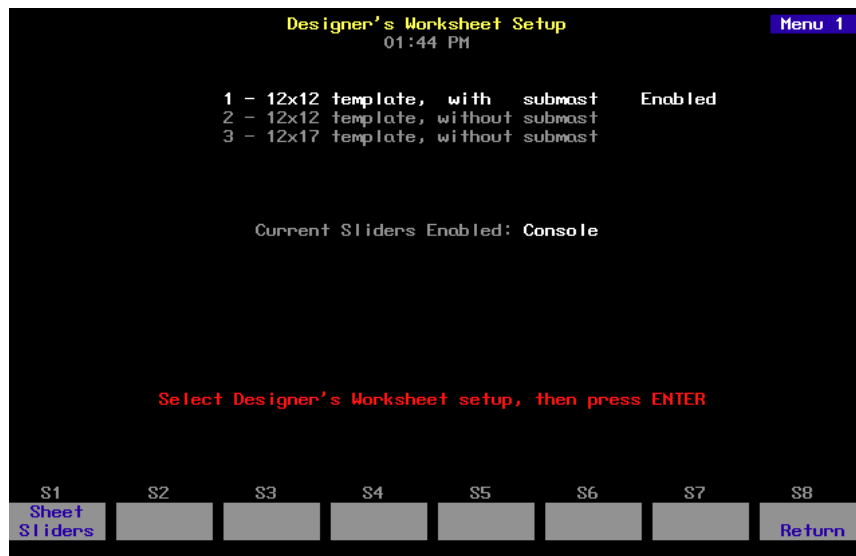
Designer's Worksheet Setup
01:44 PM

Menu 1

1 - 12x12 template, with submast Enabled
2 - 12x12 template, without submast
3 - 12x17 template, without submast

Current Sliders Enabled: Console

Select Designer's Worksheet setup, then press ENTER

S1 S2 S3 S4 S5 S6 S7 S8

Sheet Sliders

Return